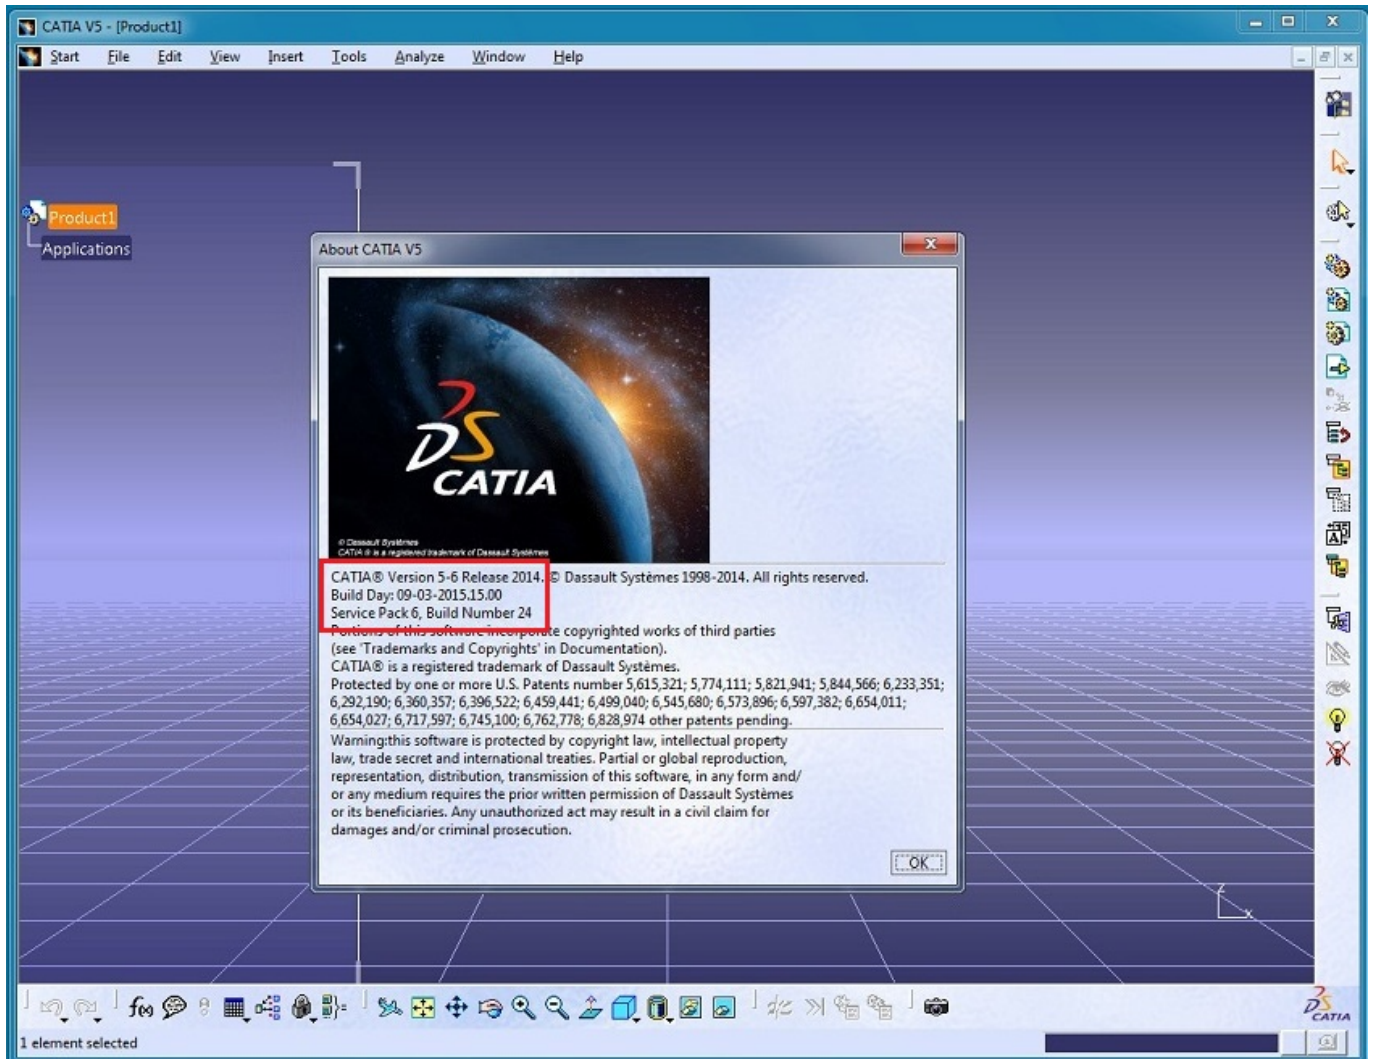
CATIA V5 - [Product1]

Start File Edit View Insert Tools Analyze Window Help

Product1
Applications

About CATIA V5

CATIA

© Dassault Systèmes
CATIA ® is a registered trademark of Dassault Systèmes

CATIA® Version 5-6 Release 2014. © Dassault Systèmes 1998-2014. All rights reserved.
Build Day: 09-03-2015.15.00
Service Pack 6, Build Number 24
Portions of this software incorporate copyrighted works of third parties (see 'Trademarks and Copyrights' in Documentation).
CATIA® is a registered trademark of Dassault Systèmes.
Protected by one or more U.S. Patents number 5,615,321; 5,774,111; 5,821,941; 5,844,566; 6,233,351; 6,292,190; 6,360,357; 6,396,522; 6,459,441; 6,499,040; 6,545,680; 6,573,896; 6,597,382; 6,654,011; 6,654,027; 6,717,597; 6,745,100; 6,762,778; 6,828,974 other patents pending.

Warning:this software is protected by copyright law, intellectual property law, trade secret and international treaties. Partial or global reproduction, representation, distribution, transmission of this software, in any form and/ or any medium requires the prior written permission of Dassault Systèmes or its beneficiaries. Any unauthorized act may result in a civil claim for damages and/or criminal prosecution.

OK

CATIA

1 element selected